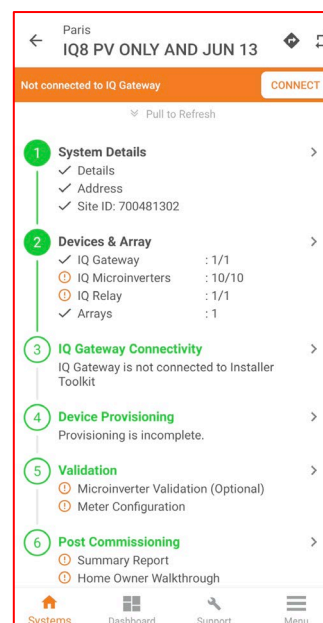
Paris
IQ8 PV ONLY AND JUN 13

Not connected to IQ Gateway
CONNECT

Pull to Refresh

1 System Details
✓ Details
✓ Address
✓ Site ID: 700481302

2 Devices & Array
✓ IQ Gateway : 1/1
IQ Microinverters : 10/10
IQ Relay : 1/1
✓ Arrays : 1

3 IQ Gateway Connectivity
IQ Gateway is not connected to Installer Toolkit

4 Device Provisioning
Provisioning is incomplete.

5 Validation
Microinverter Validation (Optional)
Meter Configuration

6 Post Commissioning
Summary Report
Home Owner Walkthrough

Systems Dashboard Support Menu